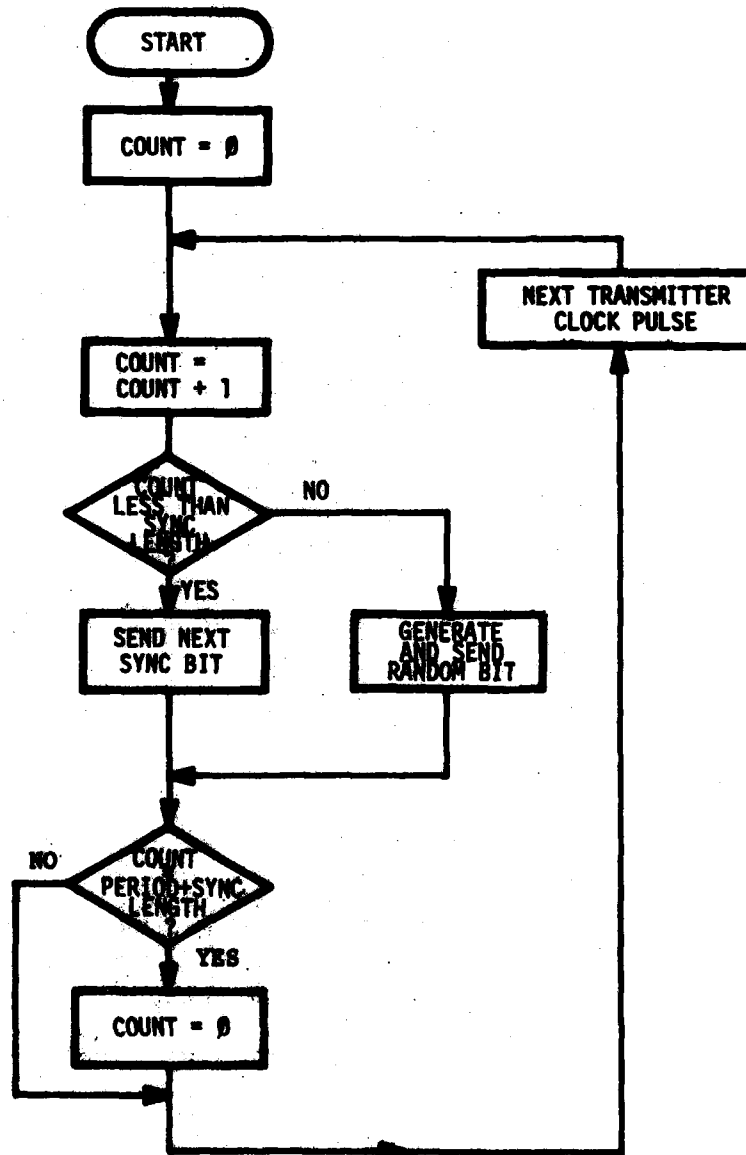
START

COUNT = Ø

NEXT TRANSMITTER CLOCK PULSE

COUNT = COUNT + 1

COUNT LESS THAN SYNC LENGTH ?

NO

YES

SEND NEXT SYNC BIT

GENERATE AND SEND RANDOM BIT

NO

COUNT PERIOD+SYNC LENGTH ?

YES

COUNT = Ø